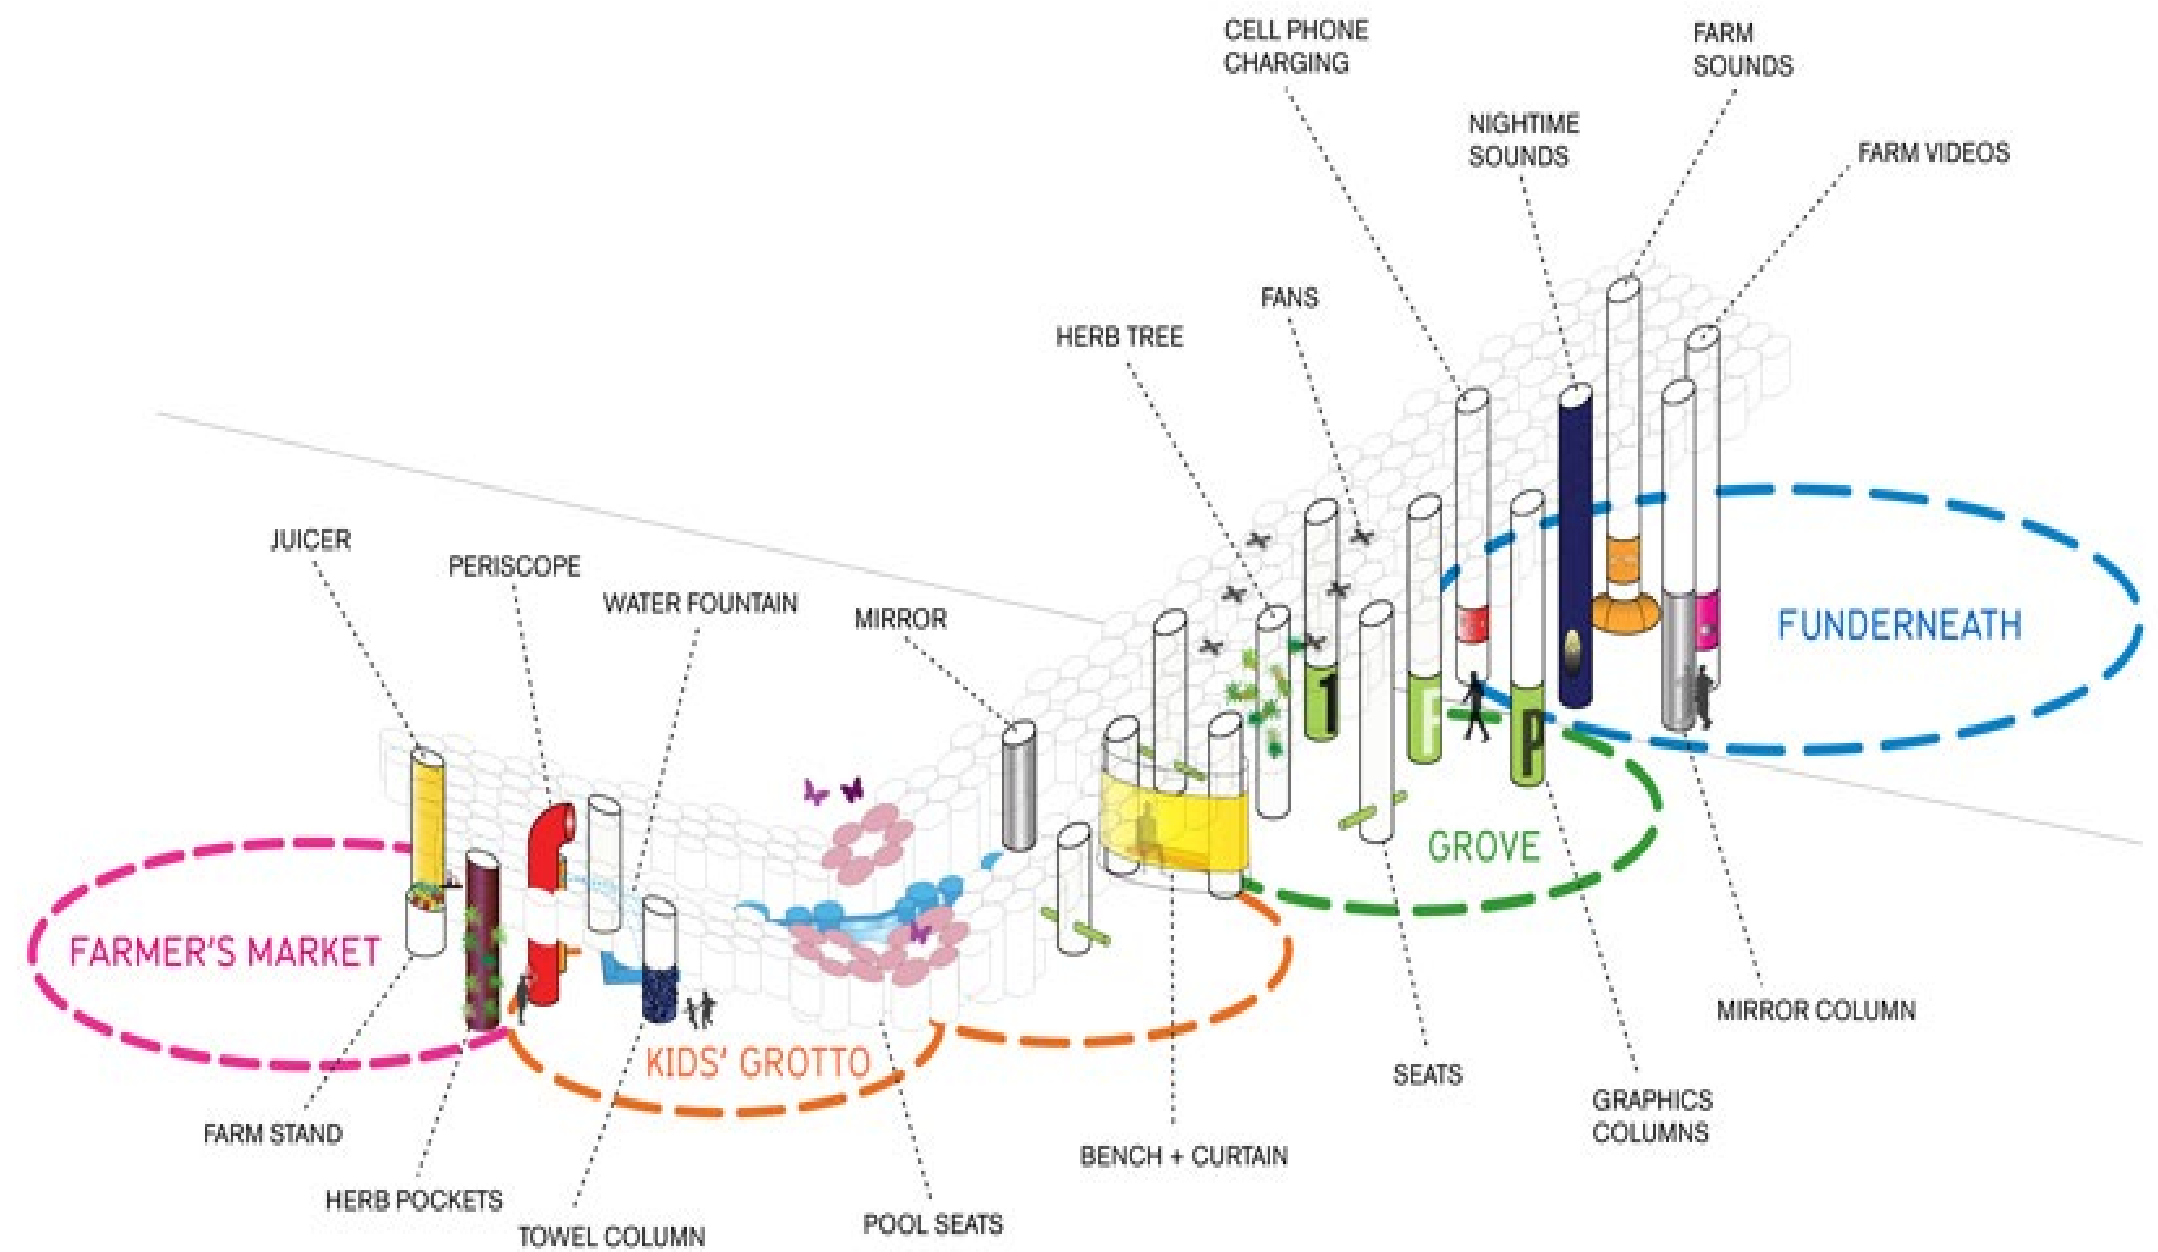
CELL PHONE CHARGING

FARM SOUNDS

NIGHTIME SOUNDS

FARM VIDEOS

FANS

HERB TREE

JUICER

PERISCOPE

WATER FOUNTAIN

MIRROR

FUNDERNEATH

GROVE

FARMER'S MARKET

KIDS' GROTTO

MIRROR COLUMN

SEATS

GRAPHICS COLUMNS

FARM STAND

HERB POCKETS

TOWEL COLUMN

POOL SEATS

BENCH + CURTAIN